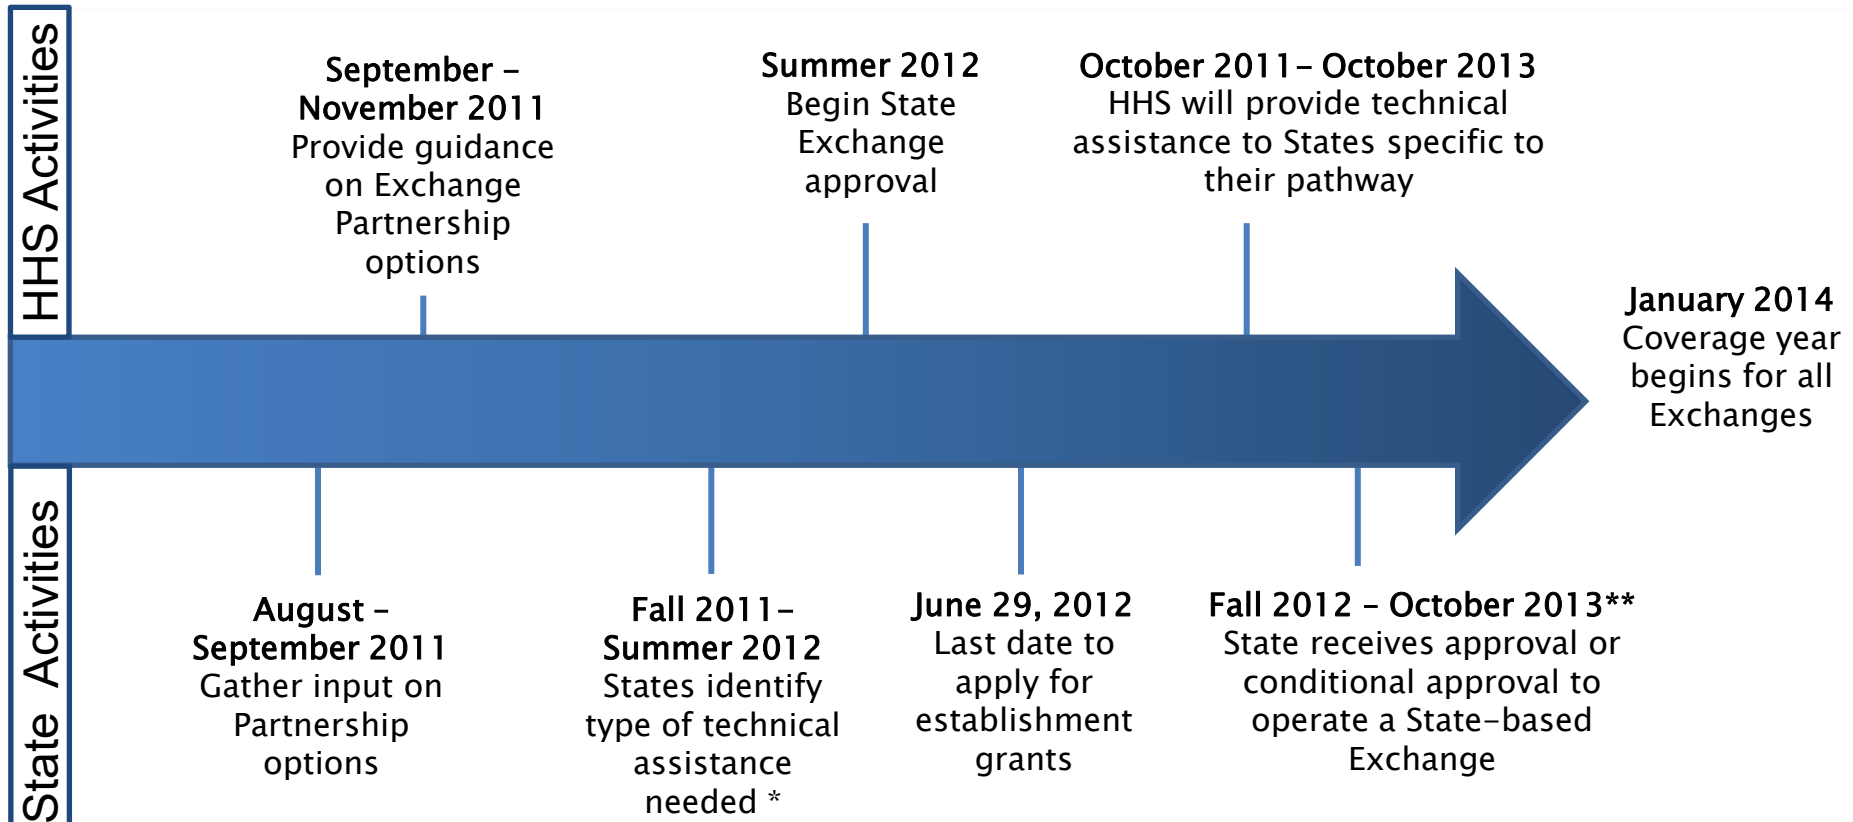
HHS Activities

September – November 2011
Provide guidance on Exchange Partnership options

Summer 2012
Begin State Exchange approval

October 2011– October 2013
HHS will provide technical assistance to States specific to their pathway

January 2014
Coverage year begins for all Exchanges

State Activities

August – September 2011
Gather input on Partnership options

Fall 2011– Summer 2012
States identify type of technical assistance needed *

June 29, 2012
Last date to apply for establishment grants

Fall 2012 – October 2013**
State receives approval or conditional approval to operate a State-based Exchange